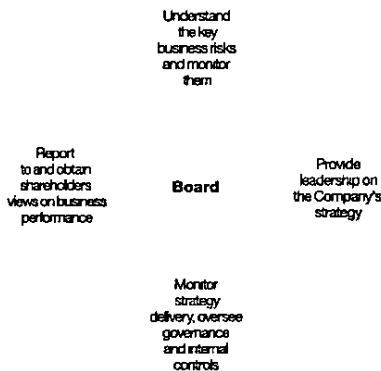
Understand the key business risks and monitor them

Report to and obtain shareholders views on business performance

Board

Provide leadership on the Company's strategy

Monitor strategy delivery, oversee governance and internal controls